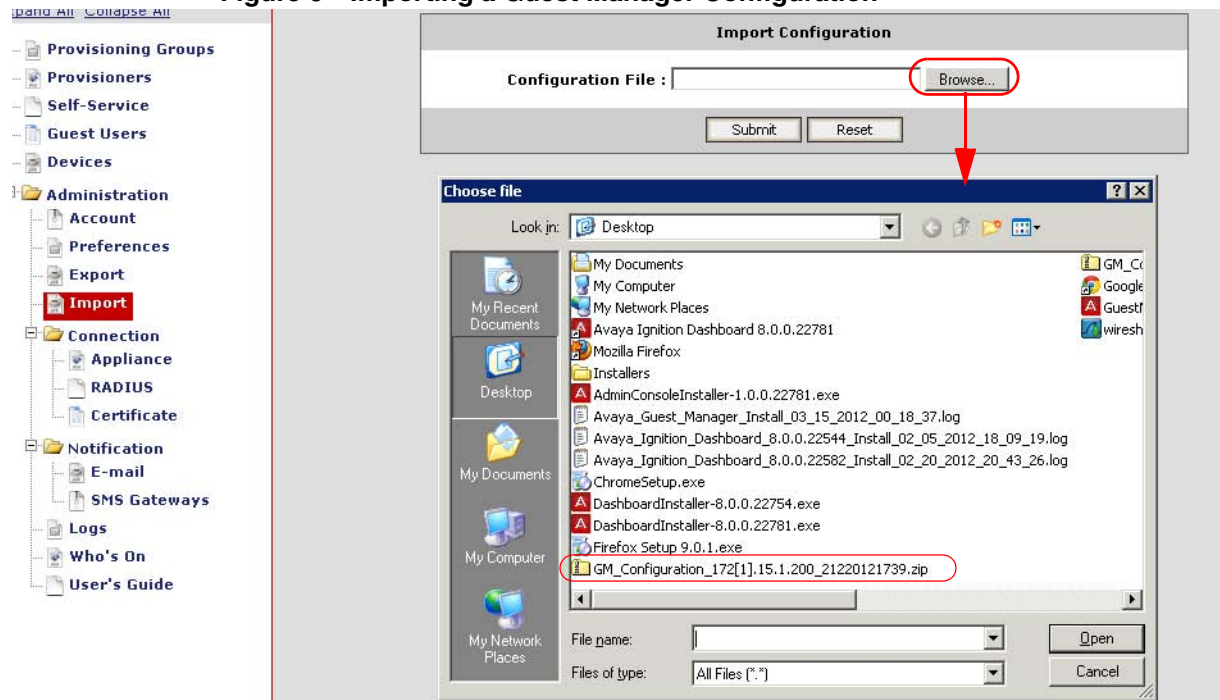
xpand All Collapse All

Figure 6 - Importing a Guest Manager Configuration

Provisioning Groups
Provisioners
Self-Service
Guest Users
Devices
Administration
Account
Preferences
Export
Import
Connection
Appliance
RADIUS
Certificate
Notification
E-mail
SMS Gateways
Logs
Who's On
User's Guide

Import Configuration

Configuration File : Browse...

Submit Reset

Choose file

Look in: Desktop

My Recent Documents
Desktop
My Documents
My Computer
My Network Places

My Documents
My Computer
My Network Places
Avaya Ignition Dashboard 8.0.0.22781
Mozilla Firefox
Installers
AdminConsoleInstaller-1.0.0.22781.exe
Avaya_Guest_Manager_Install_03_15_2012_00_18_37.log
Avaya_Ignition_Dashboard_8.0.0.22544_Install_02_05_2012_18_09_19.log
Avaya_Ignition_Dashboard_8.0.0.22582_Install_02_20_2012_20_43_26.log
ChromeSetup.exe
DashboardInstaller-8.0.0.22754.exe
DashboardInstaller-8.0.0.22781.exe
Firefox Setup 9.0.1.exe
GM_Configuration_172[1].15.1.200_21220121739.zip
GM_C
Google
Guest
wiresh

File name:
Files of type: All Files (*.*)

Open
Cancel